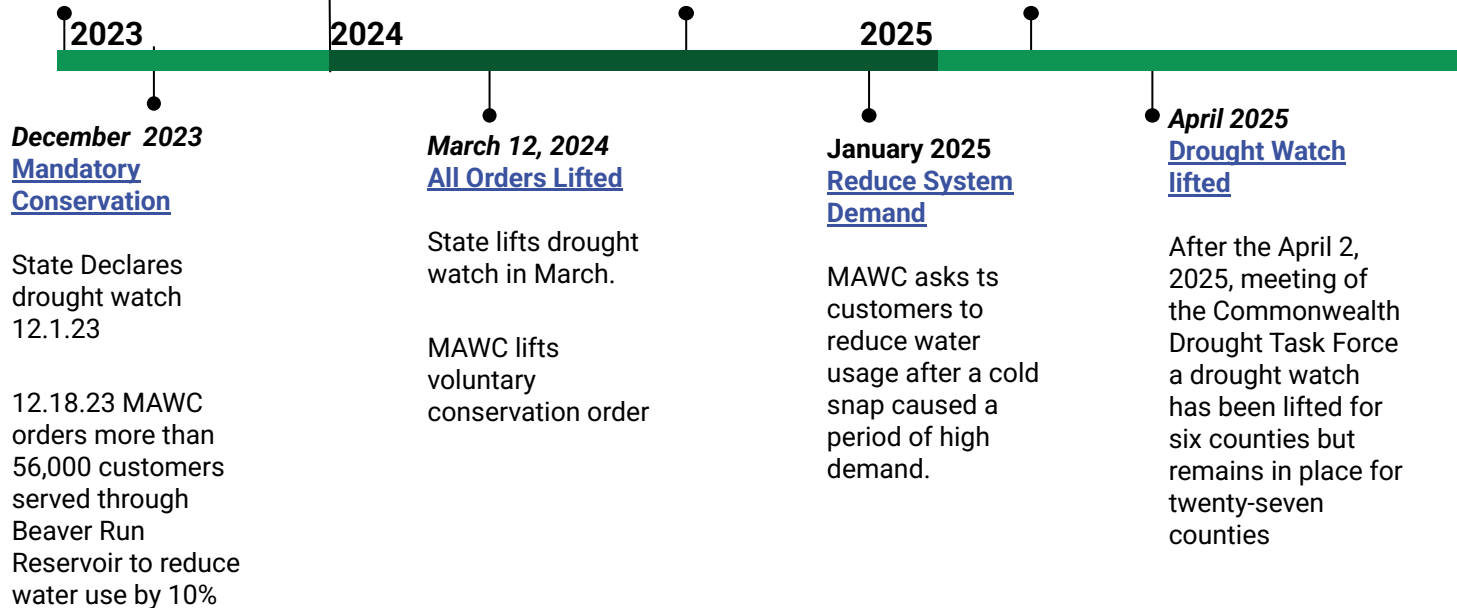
2023

2024

2025

*December 2023*
Mandatory Conservation

State Declares drought watch 12.1.23

12.18.23 MAWC orders more than 56,000 customers served through Beaver Run Reservoir to reduce water use by 10%

*March 12, 2024*
All Orders Lifted

State lifts drought watch in March.

MAWC lifts voluntary conservation order

January 2025
Reduce System Demand

MAWC asks ts customers to reduce water usage after a cold snap caused a period of high demand.

*April 2025*
Drought Watch lifted

After the April 2, 2025, meeting of the Commonwealth Drought Task Force a drought watch has been lifted for six counties but remains in place for twenty-seven counties